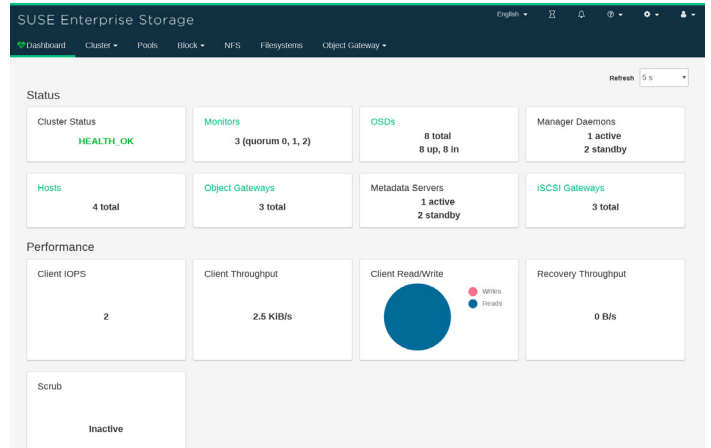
SUSE Enterprise Storage

English ▾

Dashboard Cluster ▾ Pools Block ▾ NFS Filesystems Object Gateway ▾

Refresh 5 s

Status

Cluster Status
HEALTH_OK

Monitors
3 (quorum 0, 1, 2)

OSDs
8 total
8 up, 8 in

Manager Daemons
1 active
2 standby

Hosts
4 total

Object Gateways
3 total

Metadata Servers
1 active
2 standby

iSCSI Gateways
3 total

Performance

Client IOPS
2

Client Throughput
2.5 KiB/s

Client Read/Write
Writes
Reads

Recovery Throughput
0 B/s

Scrub
Inactive